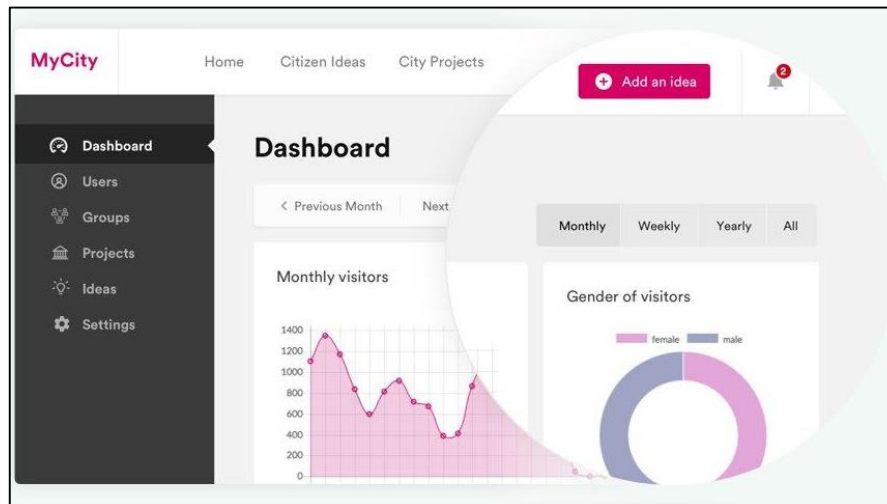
MyCity

Home Citizen Ideas City Projects

Add an idea

2

Dashboard

Users

Groups

Projects

Ideas

Settings

Dashboard

< Previous Month Next

Monthly Weekly Yearly All

Monthly visitors

1400
1200
1000
800
600
400
200
0

Gender of visitors

female male